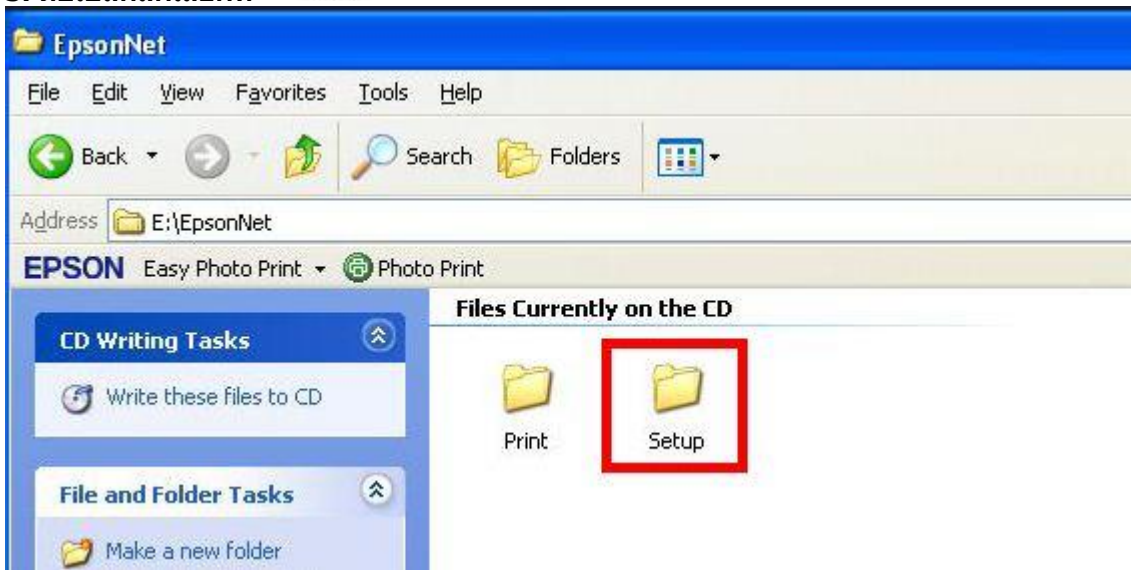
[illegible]

EpsonNet

File Edit View Favorites Tools Help

Back Search Folders

Address E:\EpsonNet

EPSON Easy Photo Print Photo Print

CD Writing Tasks

Write these files to CD

File and Folder Tasks

Make a new folder

Files Currently on the CD

Print

Setup